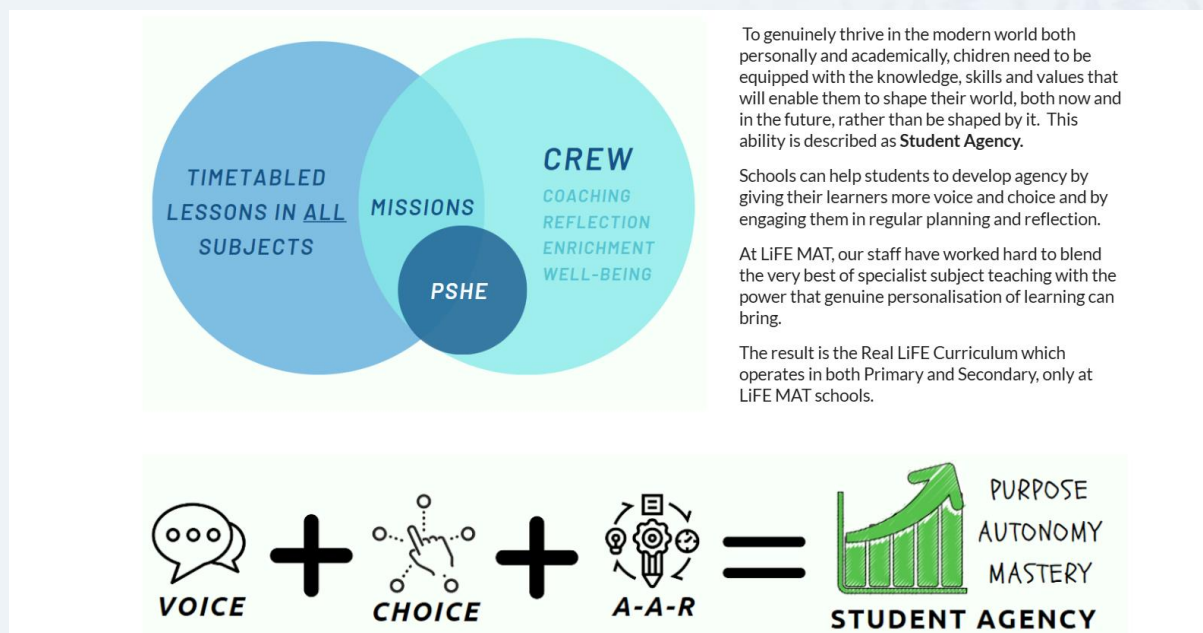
TIMETABLED LESSONS IN ALL SUBJECTS

MISSIONS

PSHE

CREW

COACHING
REFLECTION
ENRICHMENT
WELL-BEING

To genuinely thrive in the modern world both personally and academically, chidren need to be equipped with the knowledge, skills and values that will enable them to shape their world, both now and in the future, rather than be shaped by it. This ability is described as **Student Agency.**

Schools can help students to develop agency by giving their learners more voice and choice and by engaging them in regular planning and reflection.

At LiFE MAT, our staff have worked hard to blend the very best of specialist subject teaching with the power that genuine personalisation of learning can bring.

The result is the Real LiFE Curriculum which operates in both Primary and Secondary, only at LiFE MAT schools.

VOICE + CHOICE + A-A-R = STUDENT AGENCY

PURPOSE
AUTONOMY
MASTERY